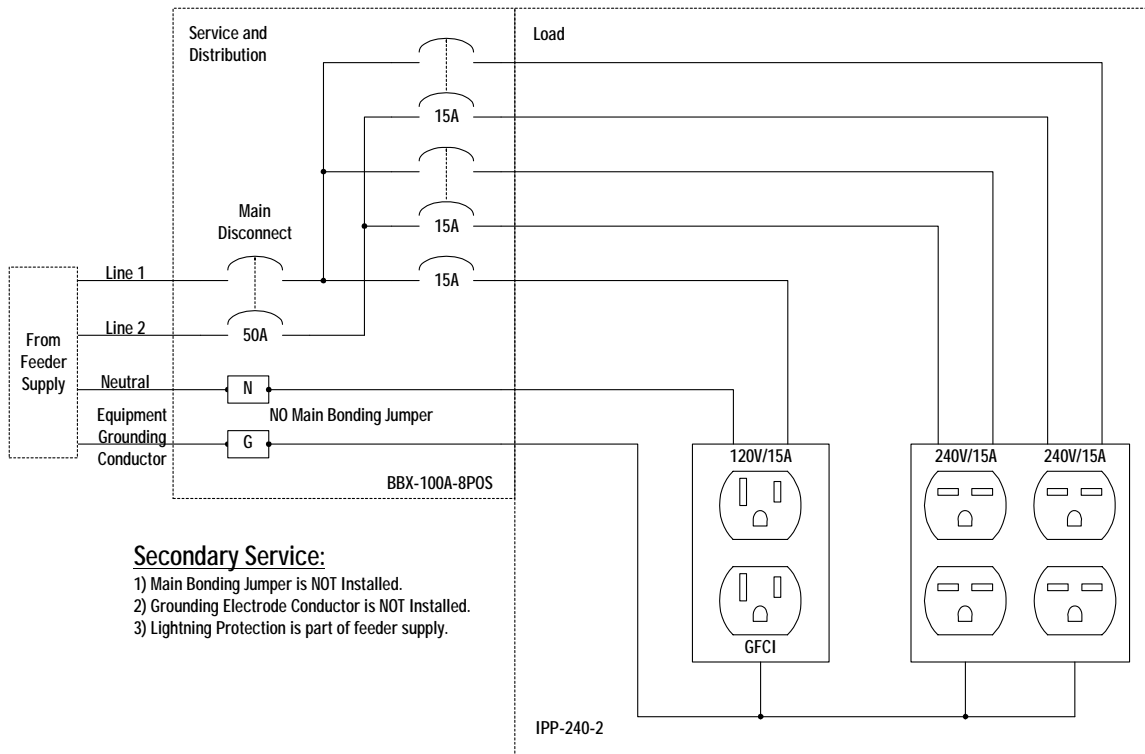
Service and Distribution

Load

15A

15A

Main Disconnect

15A

Line 1

Line 2

50A

From Feeder Supply

Neutral

N

Equipment Grounding Conductor

G

NO Main Bonding Jumper

BBX-100A-8POS

120V/15A

GFCI

240V/15A

240V/15A

Secondary Service:
1) Main Bonding Jumper is NOT Installed.
2) Grounding Electrode Conductor is NOT Installed.
3) Lightning Protection is part of feeder supply.

IPP-240-2